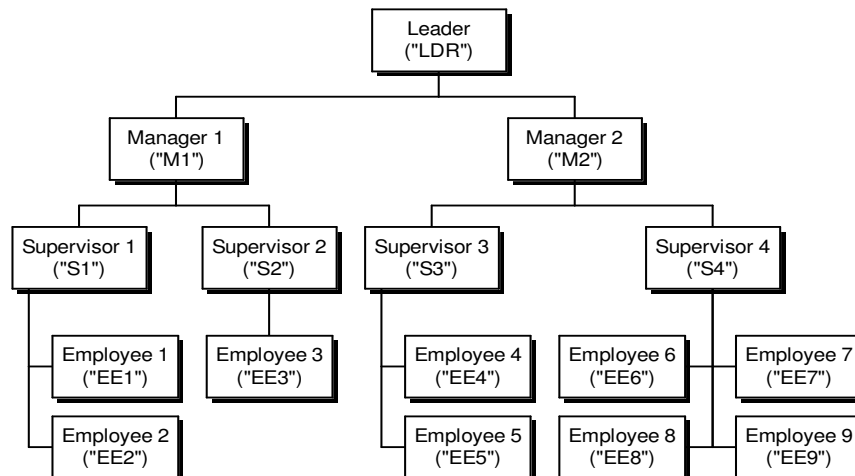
Leader
("LDR")

Manager 1
("M1")

Manager 2
("M2")

Supervisor 1
("S1")

Supervisor 2
("S2")

Supervisor 3
("S3")

Supervisor 4
("S4")

Employee 1
("EE1")

Employee 2
("EE2")

Employee 3
("EE3")

Employee 4
("EE4")

Employee 5
("EE5")

Employee 6
("EE6")

Employee 7
("EE7")

Employee 8
("EE8")

Employee 9
("EE9")